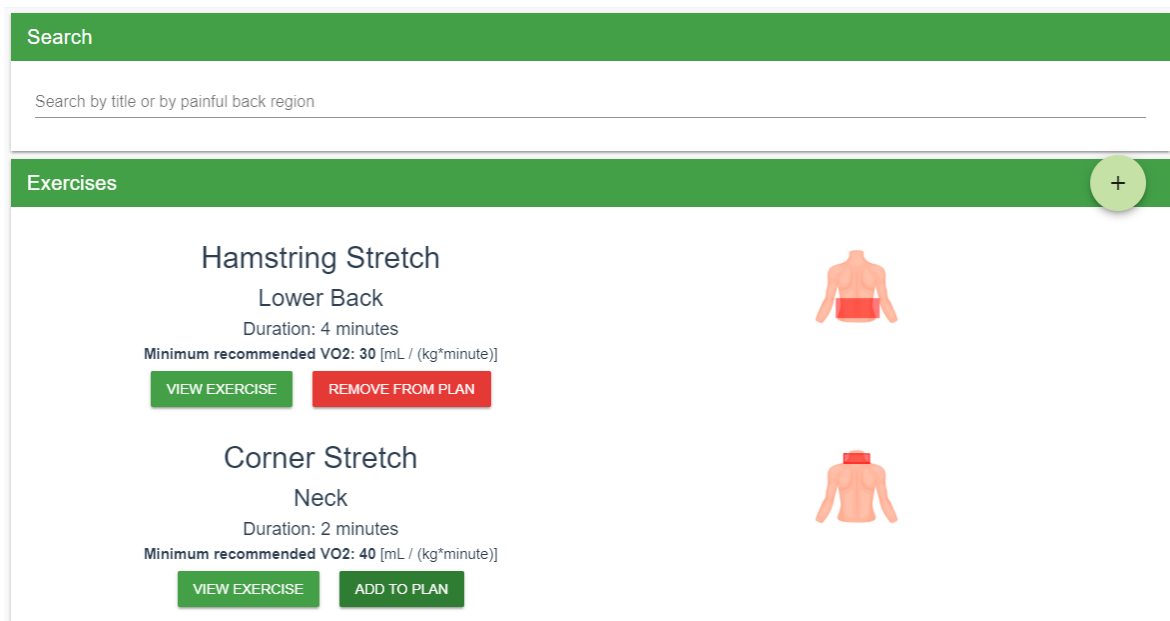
Search

Search by title or by painful back region

Exercises

+

Hamstring Stretch

Lower Back

Duration: 4 minutes

**Minimum recommended VO2: 30** [mL / (kg*minute)]

VIEW EXERCISE REMOVE FROM PLAN

Corner Stretch

Neck

Duration: 2 minutes

**Minimum recommended VO2: 40** [mL / (kg*minute)]

VIEW EXERCISE ADD TO PLAN